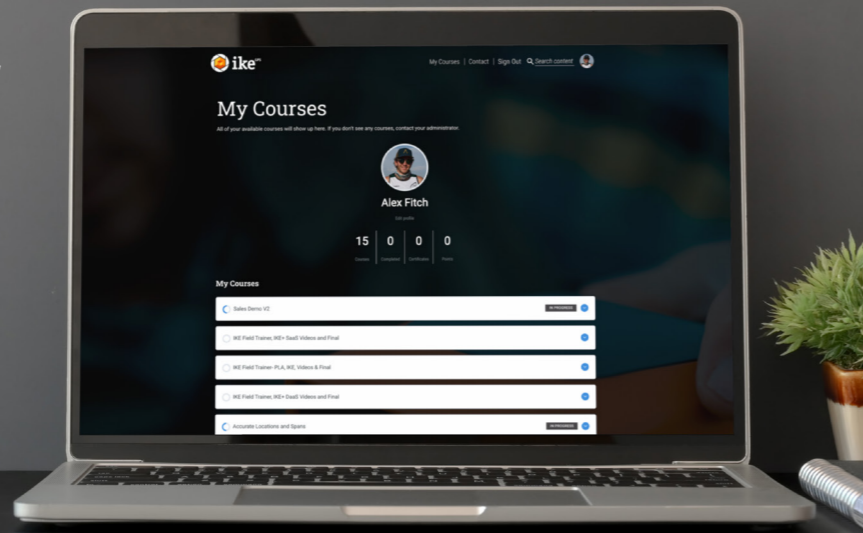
ike™

My Courses | Contact | Sign Out | Search content

My Courses

All of your available courses will show up here. If you don't see any courses, contact your administrator.

Alex Fitch

Edit profile

| 15 | 0 | 0 | 0 |
|---|---|---|---|
| Courses | Completed | Certificates | Points |

My Courses

Sales Demo V2 IN PROGRESS

IKE Field Trainer, IKE+ SaaS Videos and Final

IKE Field Trainer- PLA, IKE, Videos & Final

IKE Field Trainer, IKE+ SaaS Videos and Final

Accurate Locations and Spans IN PROGRESS